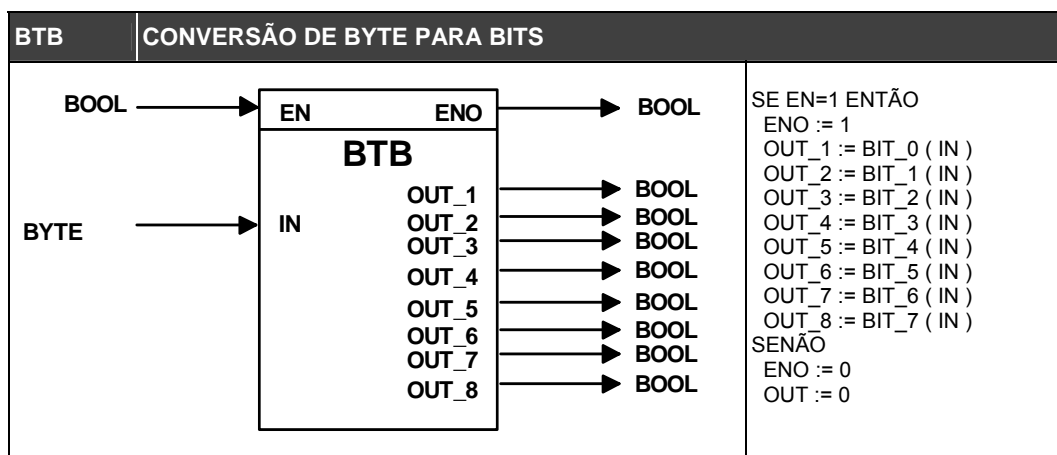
| BTB | CONVERSÃO DE BYTE PARA BITS |
|---|---|

BOOL
EN
ENO
BOOL
BTB
BYTE
IN
OUT_1
BOOL
OUT_2
BOOL
OUT_3
BOOL
OUT_4
BOOL
OUT_5
BOOL
OUT_6
BOOL
OUT_7
BOOL
OUT_8
BOOL

SE EN=1 ENTÃO
ENO := 1
OUT_1 := BIT_0 ( IN )
OUT_2 := BIT_1 ( IN )
OUT_3 := BIT_2 ( IN )
OUT_4 := BIT_3 ( IN )
OUT_5 := BIT_4 ( IN )
OUT_6 := BIT_5 ( IN )
OUT_7 := BIT_6 ( IN )
OUT_8 := BIT_7 ( IN )
SENÃO
ENO := 0
OUT := 0